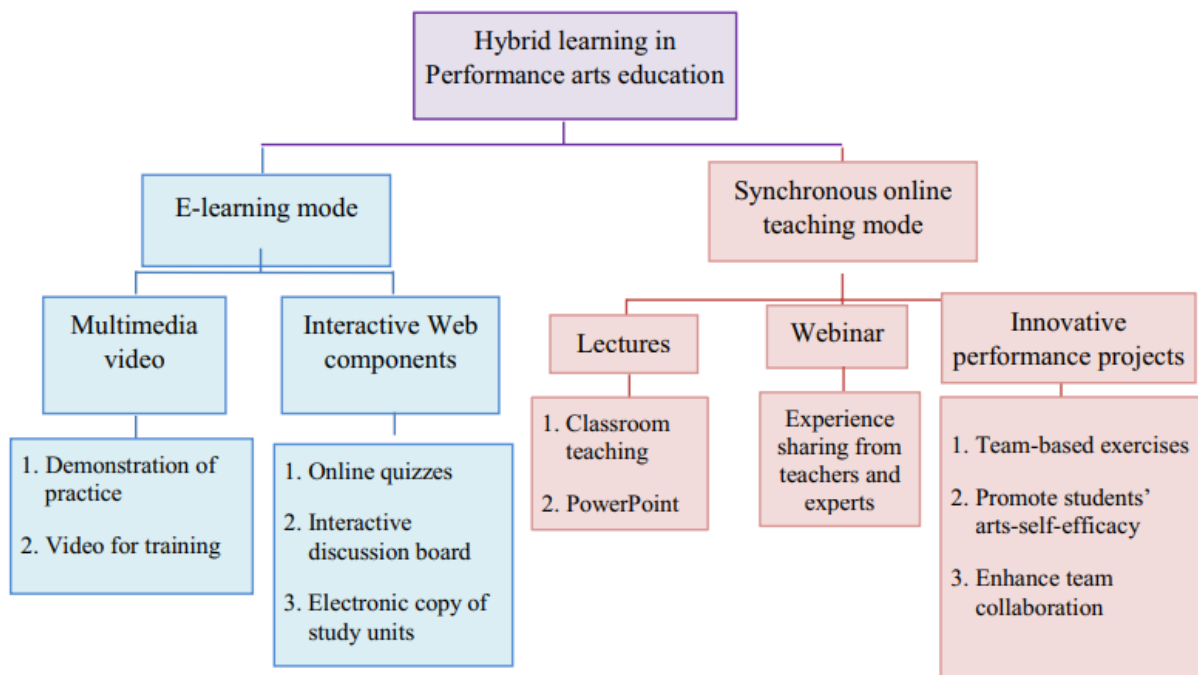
Hybrid learning in Performance arts education

E-learning mode

Synchronous online teaching mode

Multimedia video

Interactive Web components

Lectures

Webinar

Innovative performance projects

1. Demonstration of practice
2. Video for training

1. Online quizzes
2. Interactive discussion board
3. Electronic copy of study units

1. Classroom teaching
2. PowerPoint

Experience sharing from teachers and experts

1. Team-based exercises
2. Promote students' arts-self-efficacy
3. Enhance team collaboration